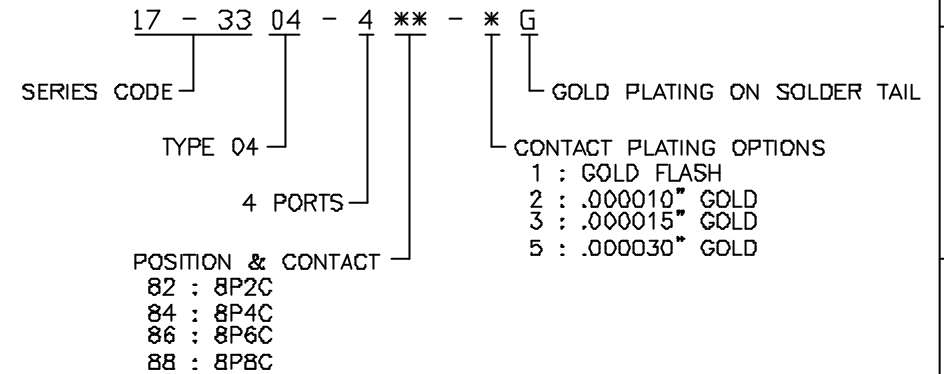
17 - 33 04 - 4 ** - * G

SERIES CODE

TYPE 04

4 PORTS

POSITION & CONTACT
82 : 8P2C
84 : 8P4C
86 : 8P6C
88 : 8P8C

GOLD PLATING ON SOLDER TAIL

CONTACT PLATING OPTIONS
1 : GOLD FLASH
2 : .000010" GOLD
3 : .000015" GOLD
5 : .000030" GOLD